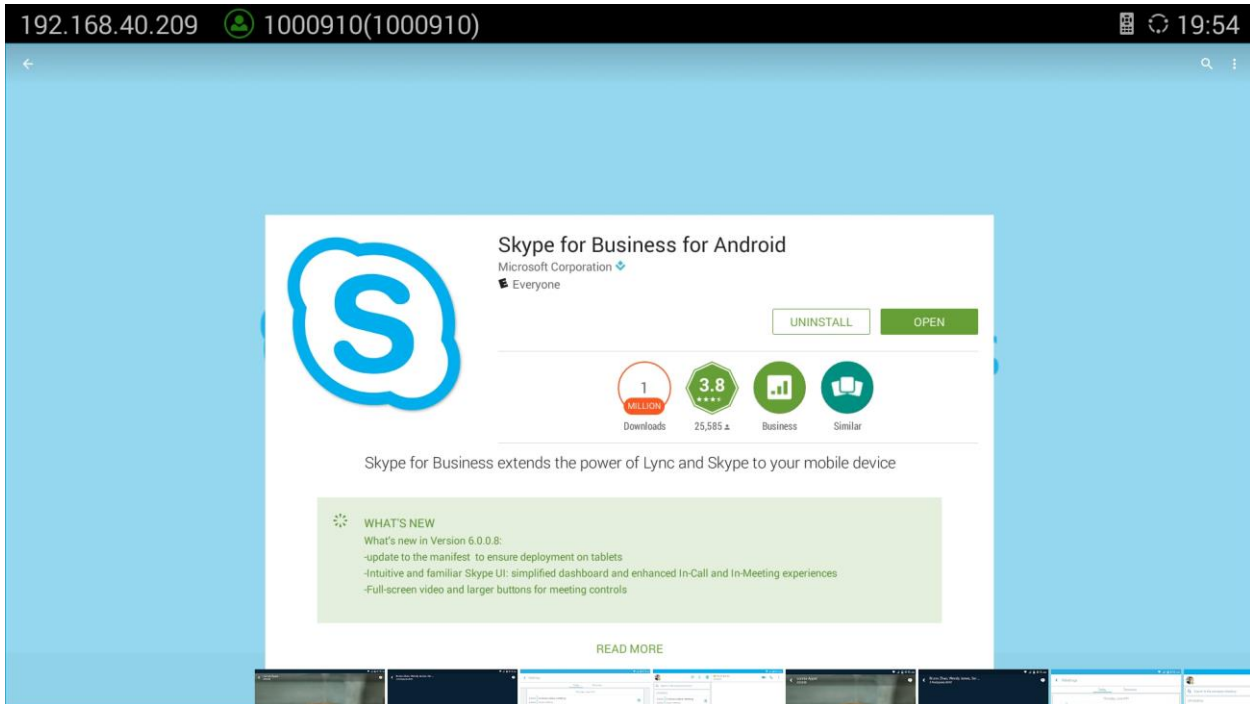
192.168.40.209 1000910(1000910) 19:54

Skype for Business for Android
Microsoft Corporation
Everyone

UNINSTALL OPEN

1 MILLION
Downloads

3.8
25,585

Business

Similar

Skype for Business extends the power of Lync and Skype to your mobile device

WHAT'S NEW
What's new in Version 6.0.0.8:
-update to the manifest to ensure deployment on tablets
-Intuitive and familiar Skype UI: simplified dashboard and enhanced In-Call and In-Meeting experiences
-Full-screen video and larger buttons for meeting controls

READ MORE